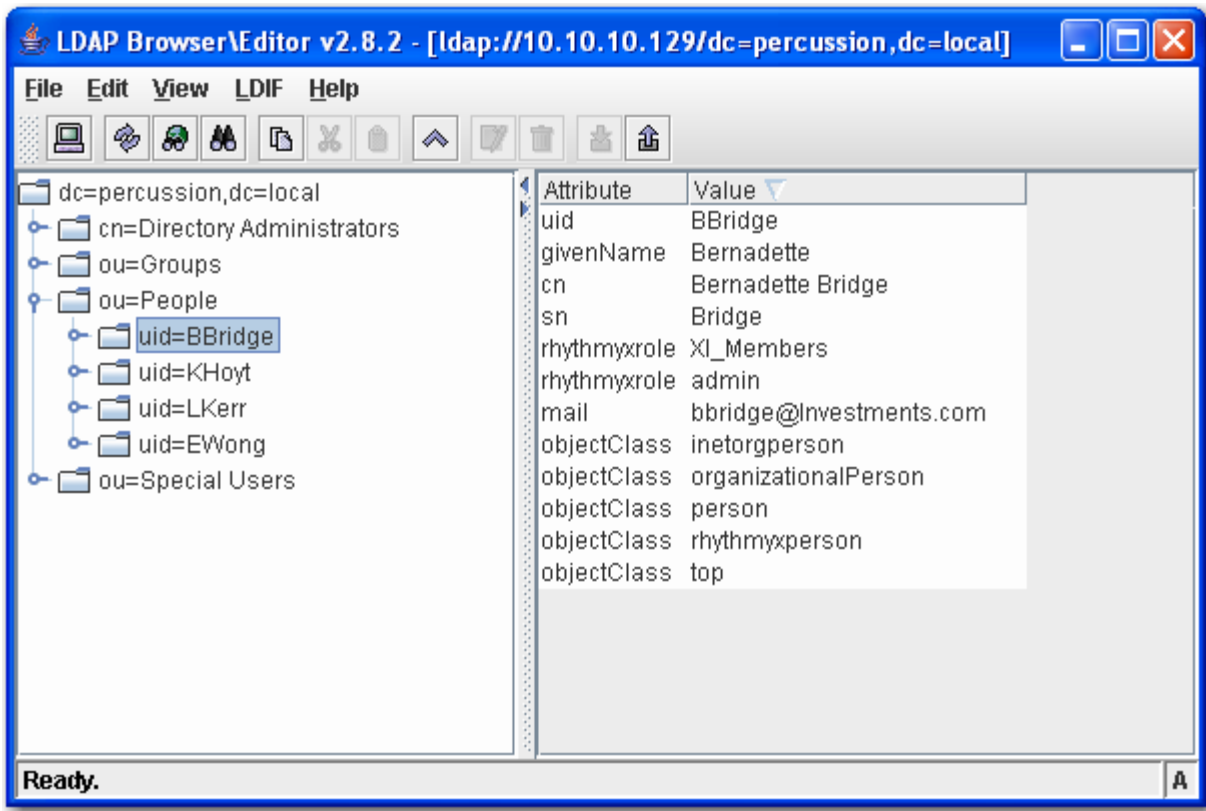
LDAP Browser\Editor v2.8.2 - [ldap://10.10.10.129/dc=percussion,dc=local]

File Edit View LDIF Help

dc=percussion,dc=local
cn=Directory Administrators
ou=Groups
ou=People
uid=BBridge
uid=KHoyt
uid=LKerr
uid=EWong
ou=Special Users

| Attribute | Value |
|---|---|
| uid | BBridge |
| givenName | Bernadette |
| cn | Bernadette Bridge |
| sn | Bridge |
| rhythmyxrole | XI_Members |
| rhythmyxrole | admin |
| mail | bbridge@Investments.com |
| objectClass | inetorgperson |
| objectClass | organizationalPerson |
| objectClass | person |
| objectClass | rhythmyxperson |
| objectClass | top |

Ready.
A